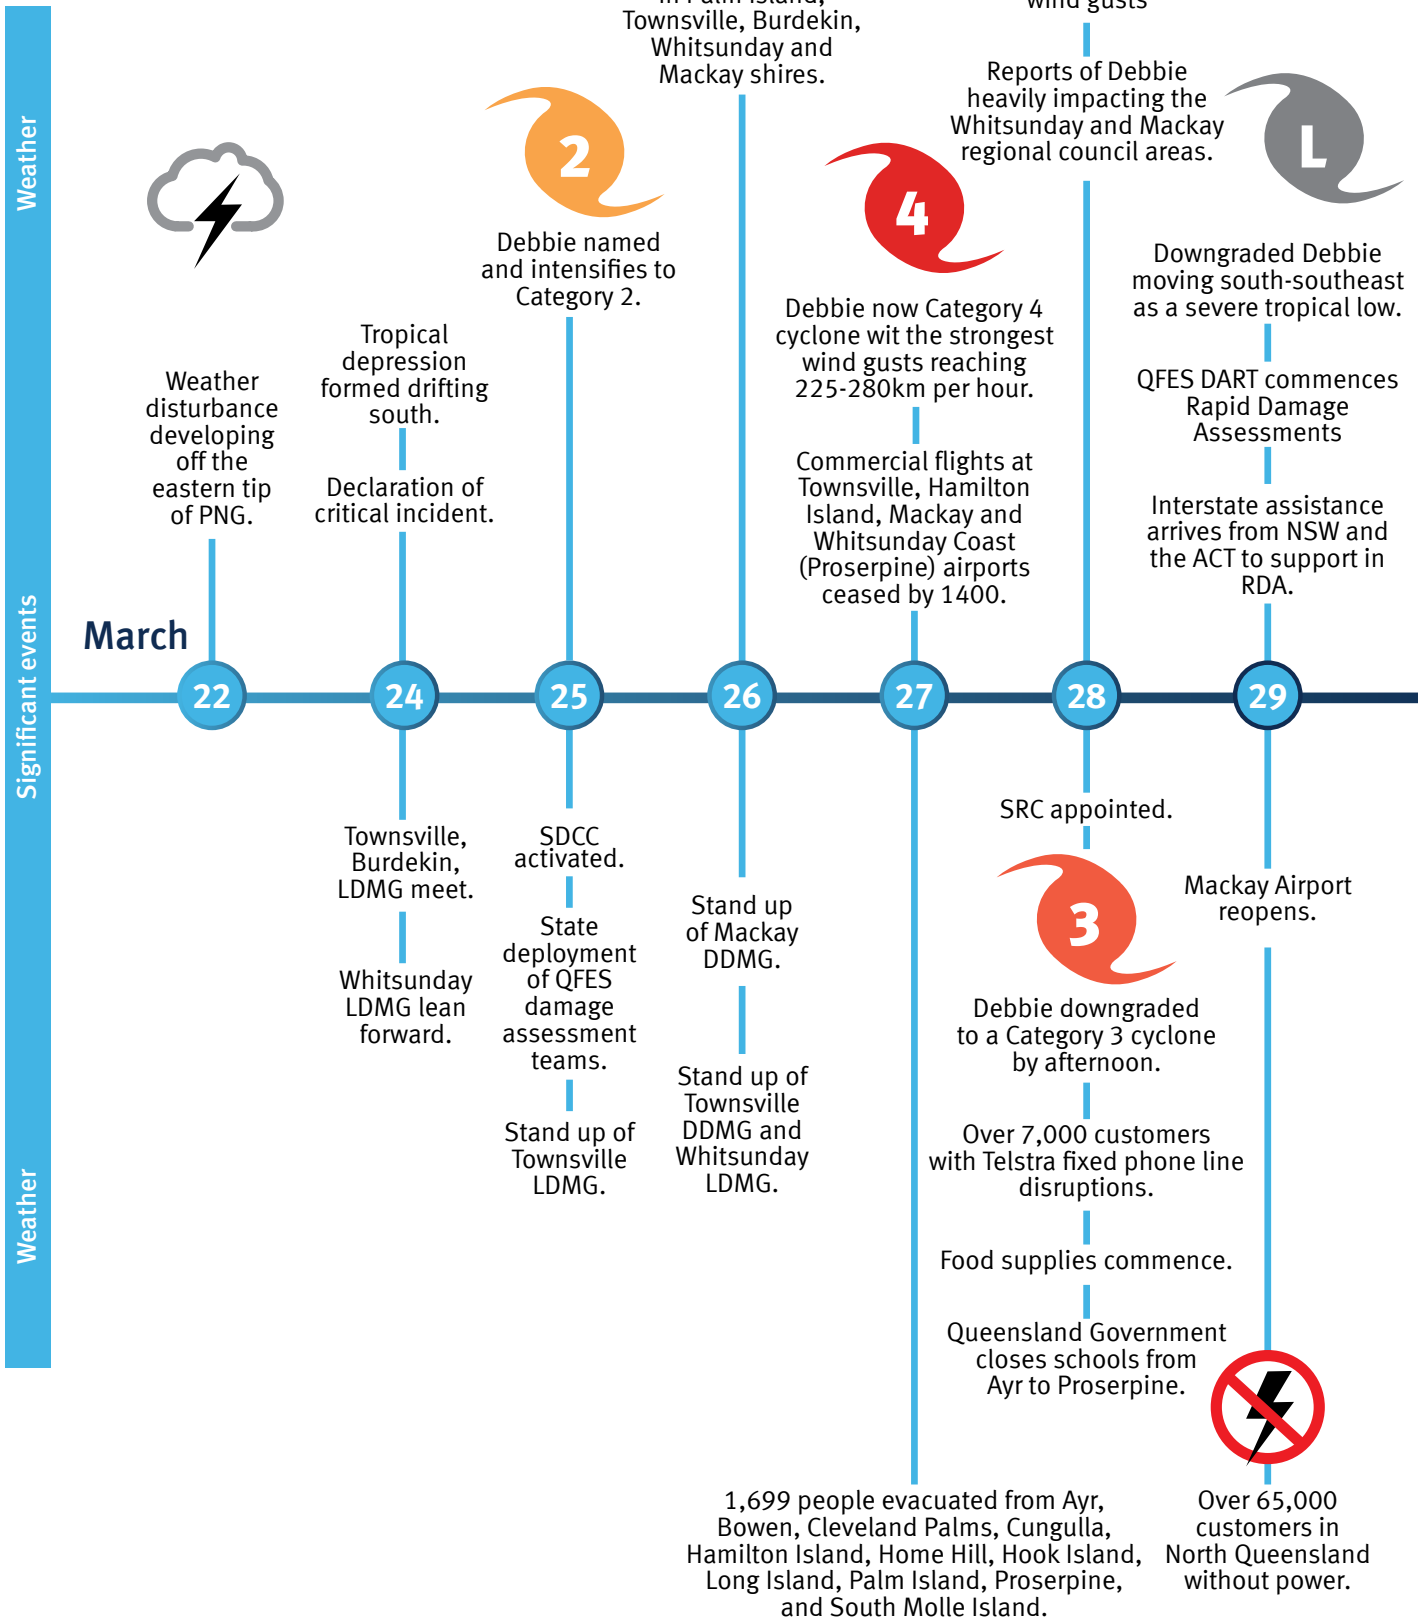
Weather

Significant events

Weather

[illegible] Townsville, Burdekin, Whitsunday and Mackay shires.

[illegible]

Reports of Debbie heavily impacting the Whitsunday and Mackay regional council areas.

L

2

Debbie named and intensifies to Category 2.

4

Debbie now Category 4 cyclone wit the strongest wind gusts reaching 225-280km per hour.

Downgraded Debbie moving south-southeast as a severe tropical low.

QFES DART commences Rapid Damage Assessments

Interstate assistance arrives from NSW and the ACT to support in RDA.

Tropical depression formed drifting south.

Declaration of critical incident.

Weather disturbance developing off the eastern tip of PNG.

Commercial flights at Townsville, Hamilton Island, Mackay and Whitsunday Coast (Proserpine) airports ceased by 1400.

March

22

24

25

26

27

28

29

Townsville, Burdekin, LDMG meet.

Whitsunday LDMG lean forward.

SDCC activated.

State deployment of QFES damage assessment teams.

Stand up of Townsville LDMG.

Stand up of Mackay DDMG.

Stand up of Townsville DDMG and Whitsunday LDMG.

SRC appointed.

3

Debbie downgraded to a Category 3 cyclone by afternoon.

Over 7,000 customers with Telstra fixed phone line disruptions.

Food supplies commence.

Queensland Government closes schools from Ayr to Proserpine.

Mackay Airport reopens.

1,699 people evacuated from Ayr, Bowen, Cleveland Palms, Cungulla, Hamilton Island, Home Hill, Hook Island, Long Island, Palm Island, Proserpine, and South Molle Island.

Over 65,000 customers in North Queensland without power.